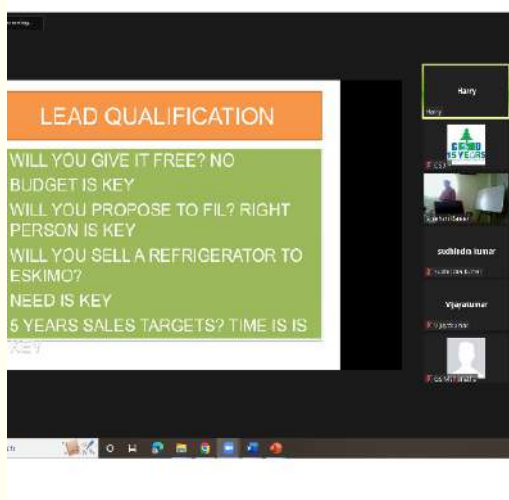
LEAD QUALIFICATION

WILL YOU GIVE IT FREE? NO BUDGET IS KEY

WILL YOU PROPOSE TO FIL? RIGHT PERSON IS KEY

WILL YOU SELL A REFRIGERATOR TO ESKIMO?

NEED IS KEY

5 YEARS SALES TARGETS? TIME IS IS KEY

Harry

Harry

25 YEARS

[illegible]

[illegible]

sudhindra kumar

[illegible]

Vijayakumar

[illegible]

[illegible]